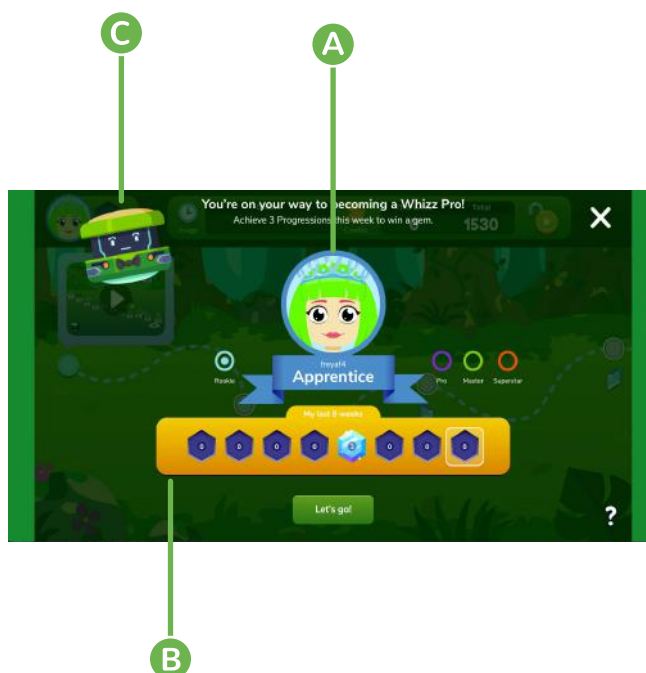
C

A

You're on your way to becoming a Whizz Pro!

Achieve 3 Progressions this week to win a gem.

Total

1530

Rookie

freya14

Apprentice

Pro

Master

Superstar

My last 8 weeks

0 0 0 0 0 0 0 0

Let's go!

?

B